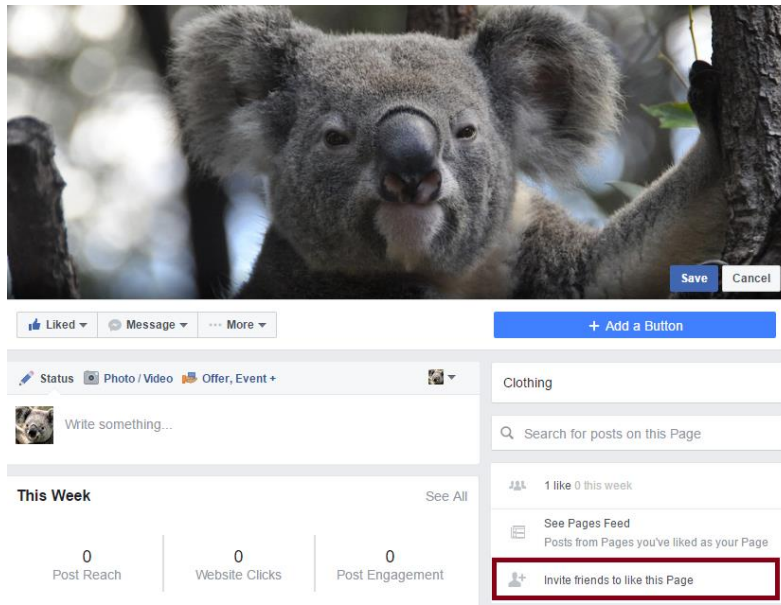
Save Cancel

Liked ▾ Message ▾ ··· More ▾

+ Add a Button

Status Photo / Video Offer, Event +

Write something...

Clothing

Search for posts on this Page

This Week

See All

1 like 0 this week

See Pages Feed

Posts from Pages you've liked as your Page

Invite friends to like this Page

| 0 | 0 | 0 |
|---|---|---|
| Post Reach | Website Clicks | Post Engagement |